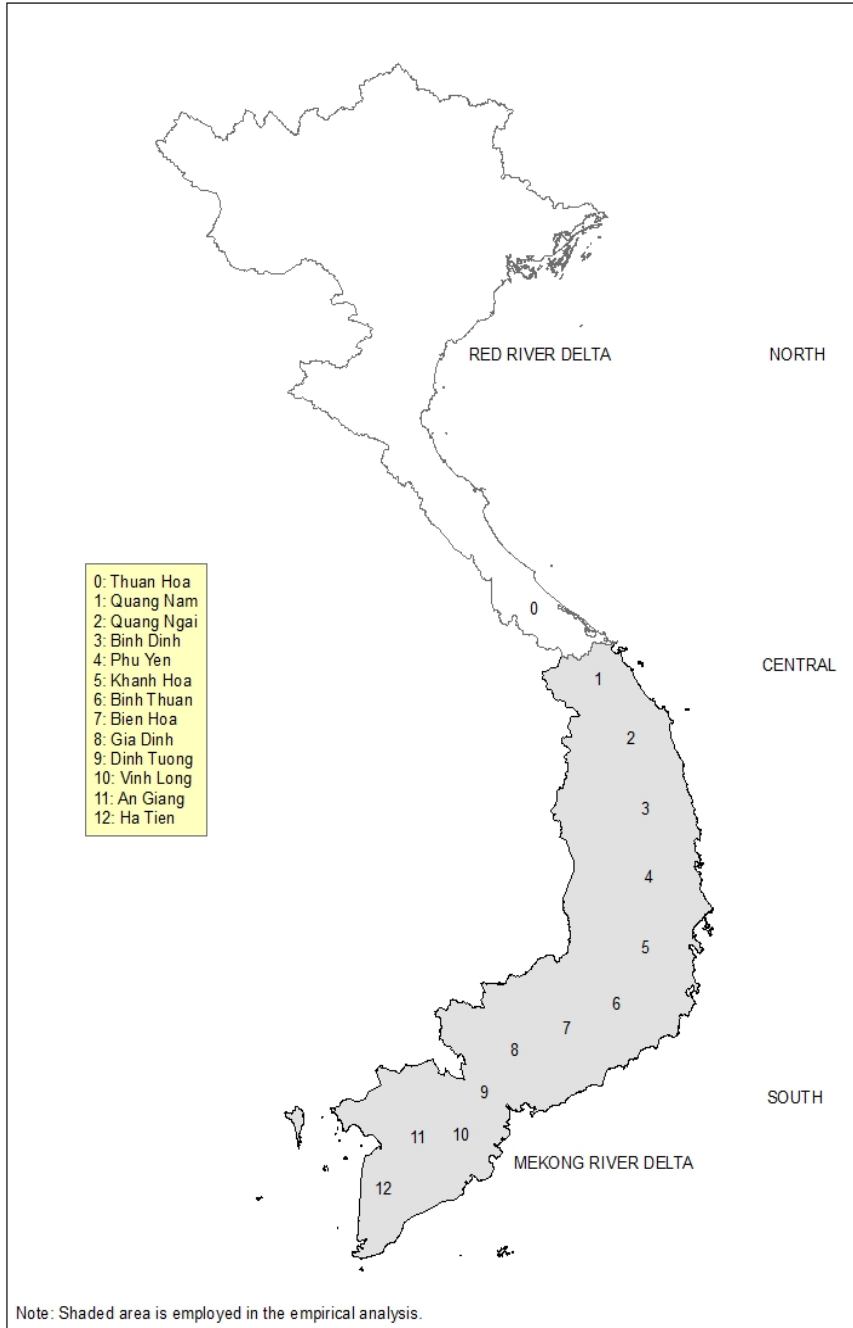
RED RIVER DELTA

NORTH

0: Thuan Hoa
1: Quang Nam
2: Quang Ngai
3: Binh Dinh
4: Phu Yen
5: Khanh Hoa
6: Binh Thuan
7: Bien Hoa
8: Gia Dinh
9: Dinh Tuong
10: Vinh Long
11: An Giang
12: Ha Tien

0

CENTRAL

1

2

3

4

5

6

7

8

9

SOUTH

11 10

MEKONG RIVER DELTA

12

Note: Shaded area is employed in the empirical analysis.